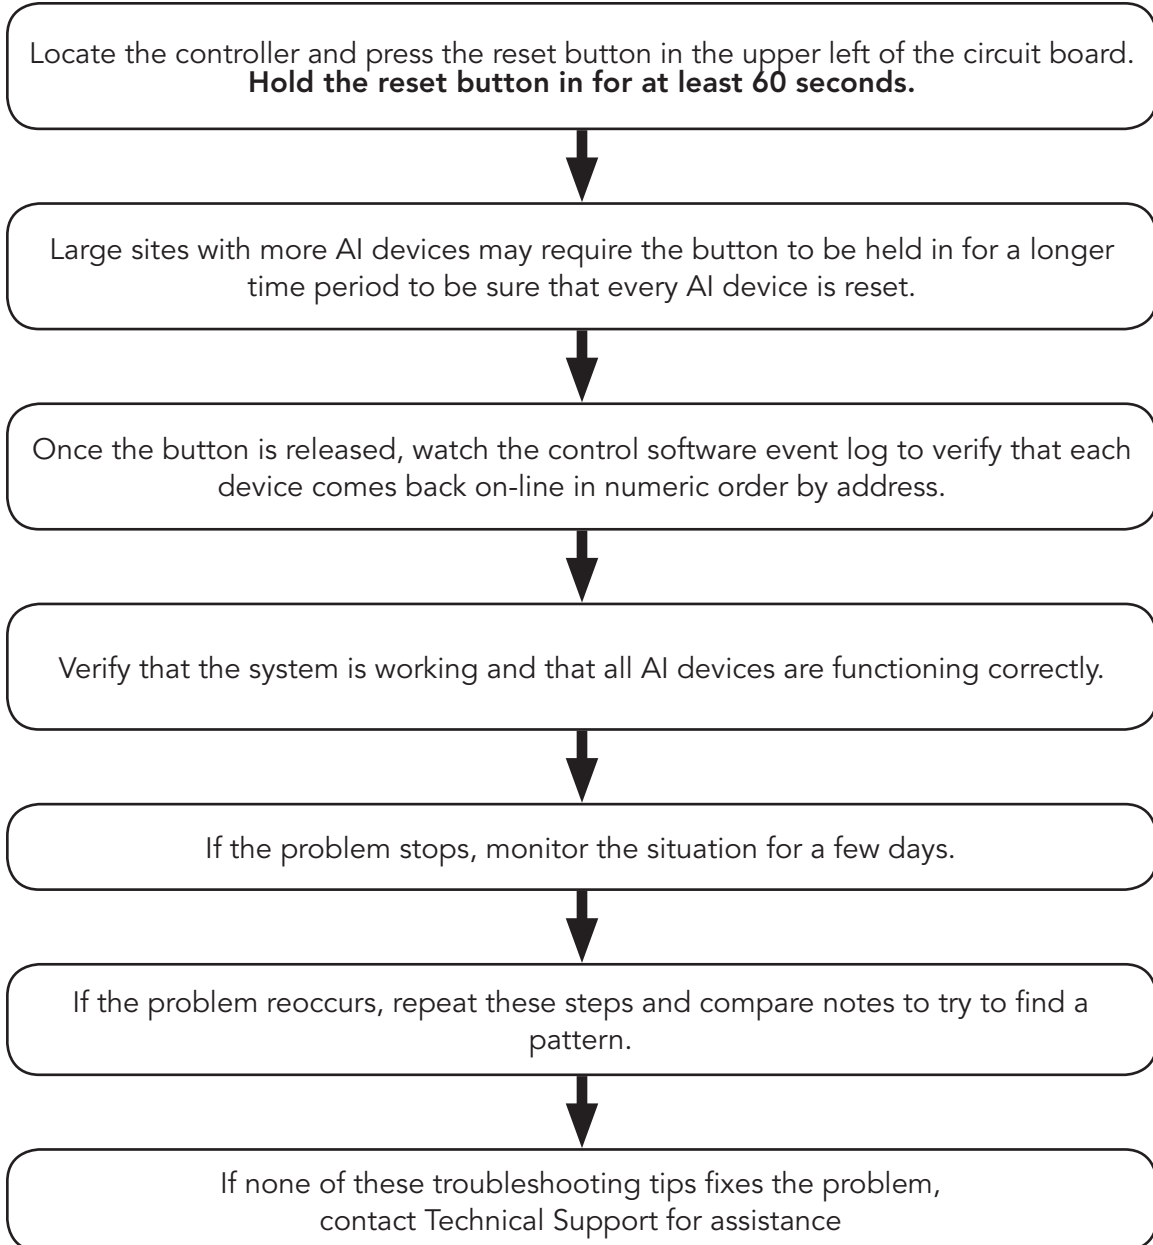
Locate the controller and press the reset button in the upper left of the circuit board. **Hold the reset button in for at least 60 seconds.**

Large sites with more AI devices may require the button to be held in for a longer time period to be sure that every AI device is reset.

Once the button is released, watch the control software event log to verify that each device comes back on-line in numeric order by address.

Verify that the system is working and that all AI devices are functioning correctly.

If the problem stops, monitor the situation for a few days.

If the problem reoccurs, repeat these steps and compare notes to try to find a pattern.

If none of these troubleshooting tips fixes the problem, contact Technical Support for assistance